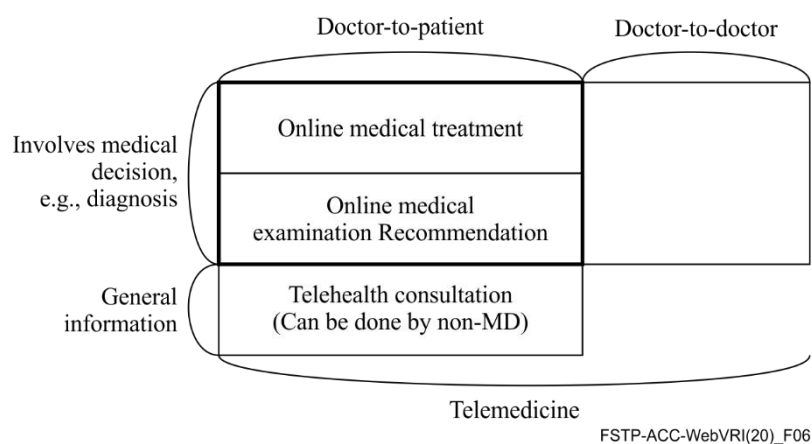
Doctor-to-patient

Doctor-to-doctor

Involves medical decision, e.g., diagnosis

Online medical treatment

Online medical examination Recommendation

General information

Telehealth consultation (Can be done by non-MD)

Telemedicine

FSTP-ACC-WebVRI(20)_F06